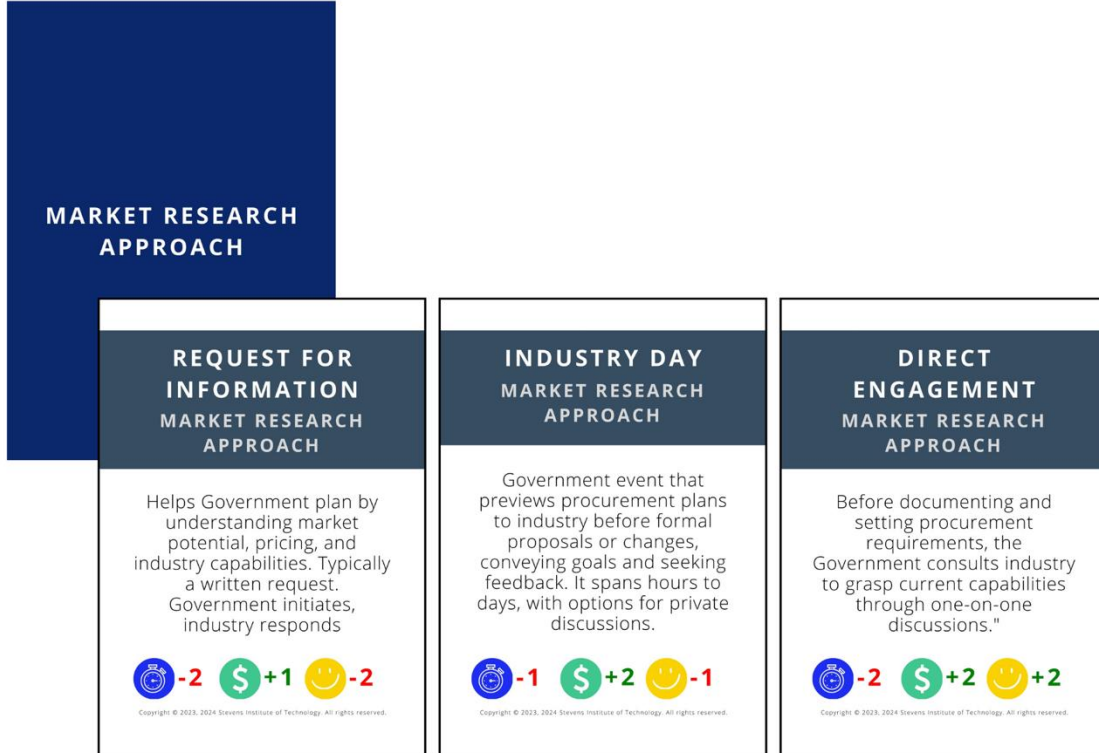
MARKET RESEARCH APPROACH

REQUEST FOR INFORMATION
MARKET RESEARCH APPROACH

Helps Government plan by understanding market potential, pricing, and industry capabilities. Typically a written request. Government initiates, industry responds

-2 $ +1 -2

Copyright © 2023, 2024 Stevens Institute of Technology. All rights reserved.

INDUSTRY DAY
MARKET RESEARCH APPROACH

Government event that previews procurement plans to industry before formal proposals or changes, conveying goals and seeking feedback. It spans hours to days, with options for private discussions.

-1 $ +2 -1

Copyright © 2023, 2024 Stevens Institute of Technology. All rights reserved.

DIRECT ENGAGEMENT
MARKET RESEARCH APPROACH

Before documenting and setting procurement requirements, the Government consults industry to grasp current capabilities through one-on-one discussions."

-2 $ +2 +2

Copyright © 2023, 2024 Stevens Institute of Technology. All rights reserved.